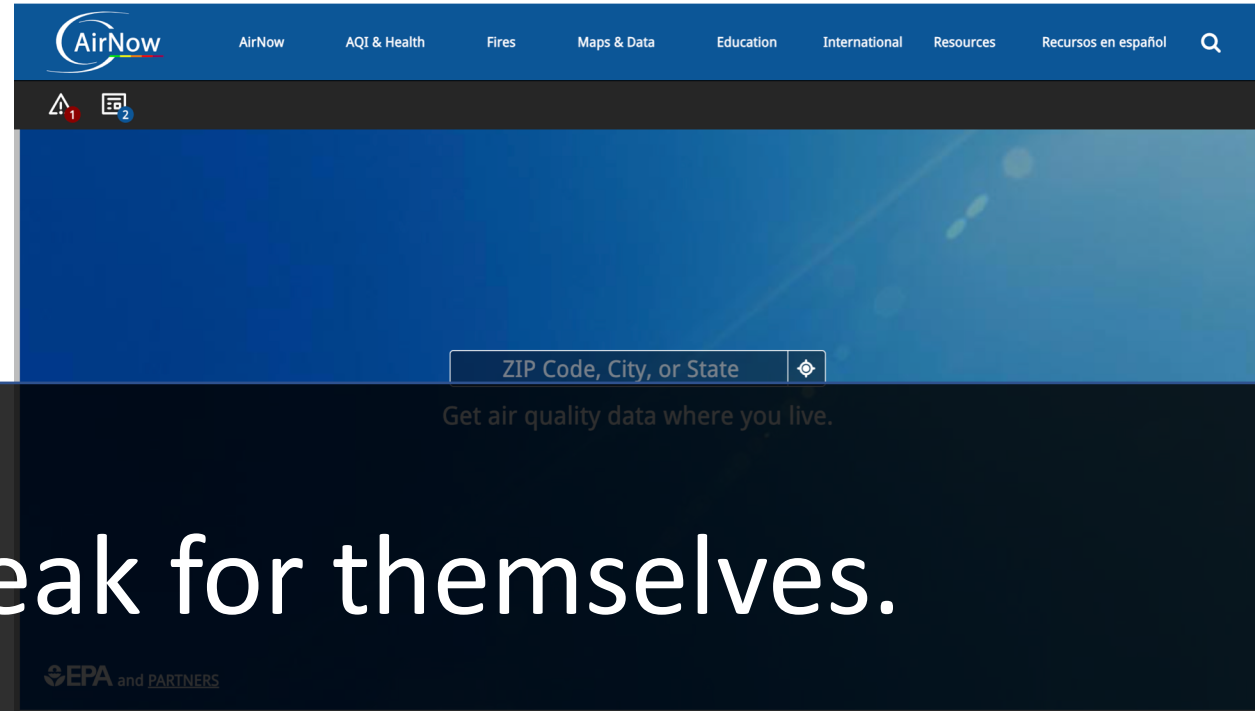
AirNow

AirNow AQI & Health Fires Maps & Data Education International Resources Recursos en español

1 2

ZIP Code, City, or State

Get air quality data where you live.

eak for themselves.

EPA and PARTNERS